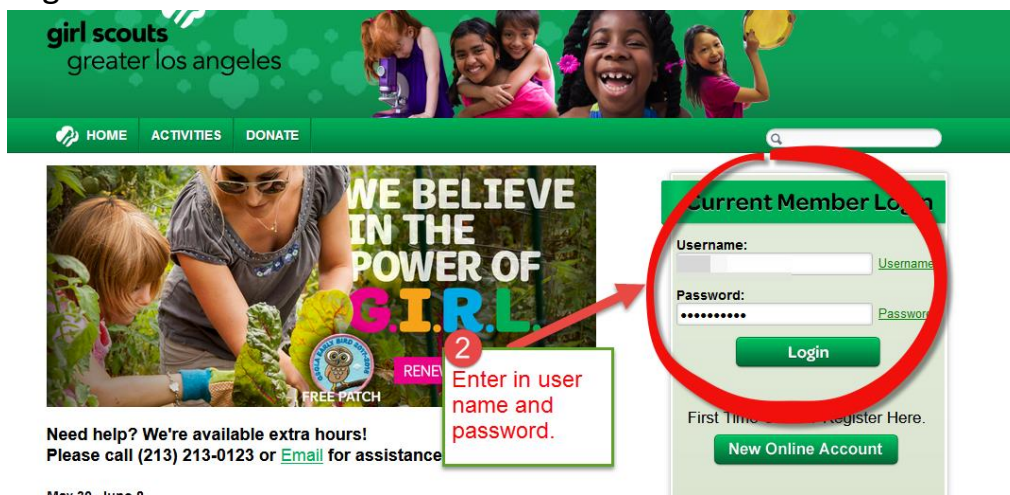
girl scouts
greater los angeles

HOME ACTIVITIES DONATE

WE BELIEVE IN THE POWER OF G.I.R.L.

RENEW

FREE PATCH

2
Enter in user name and password.

Current Member Lo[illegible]

Username:
Username

Password:
••••••••••
Passwo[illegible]

Login

First Time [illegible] Register Here.

New Online Account

Need help? We're available extra hours!
Please call (213) 213-0123 or Email for assistance